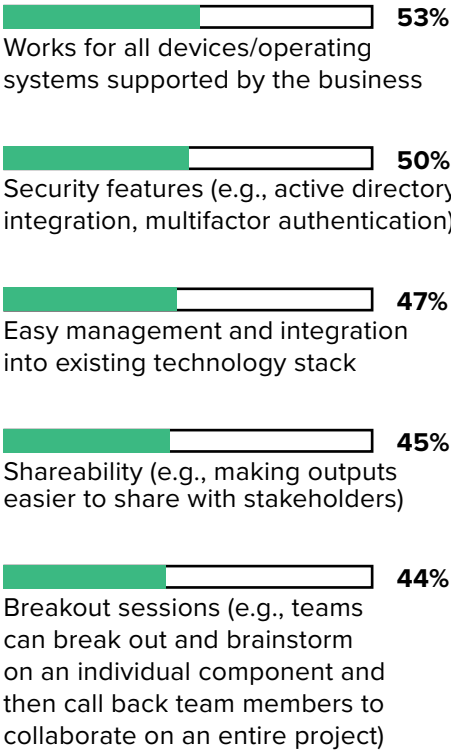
53%
Works for all devices/operating systems supported by the business

50%
Security features (e.g., active directory integration, multifactor authentication)

47%
Easy management and integration into existing technology stack

45%
Shareability (e.g., making outputs easier to share with stakeholders)

44%
Breakout sessions (e.g., teams can break out and brainstorm on an individual component and then call back team members to collaborate on an entire project)